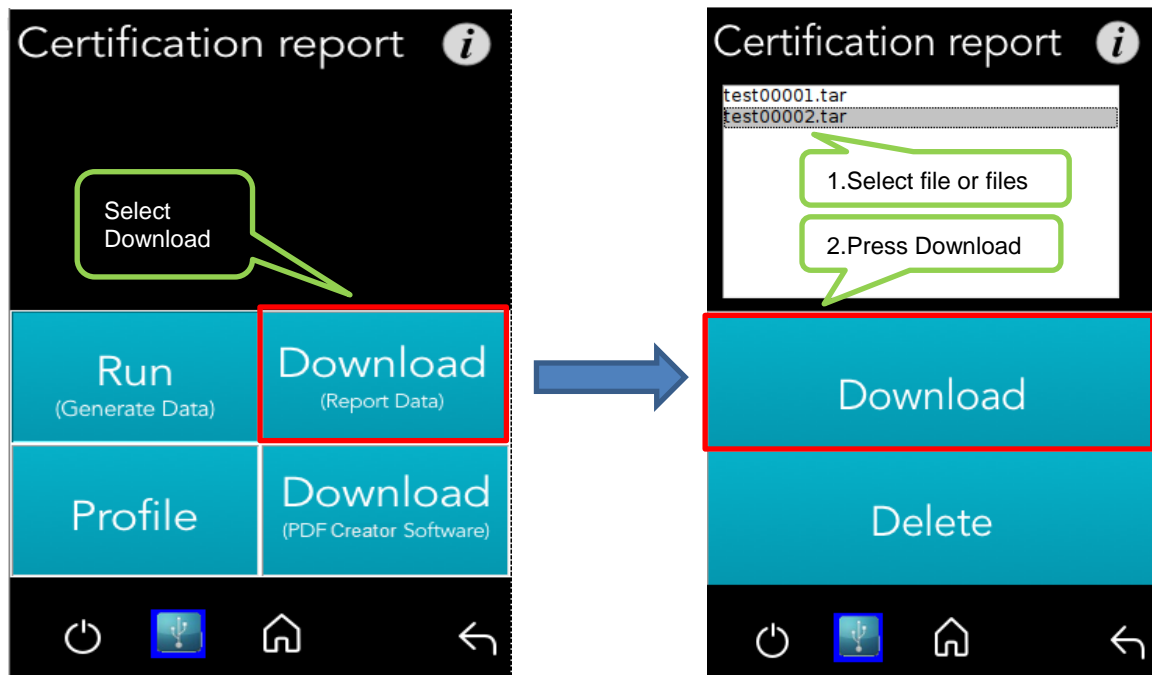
Certification report

Select Download

Run
(Generate Data)

Download
(Report Data)

Profile

Download
(PDF Creator Software)

Certification report

test00001.tar
test00002.tar

1.Select file or files

2.Press Download

Download

Delete